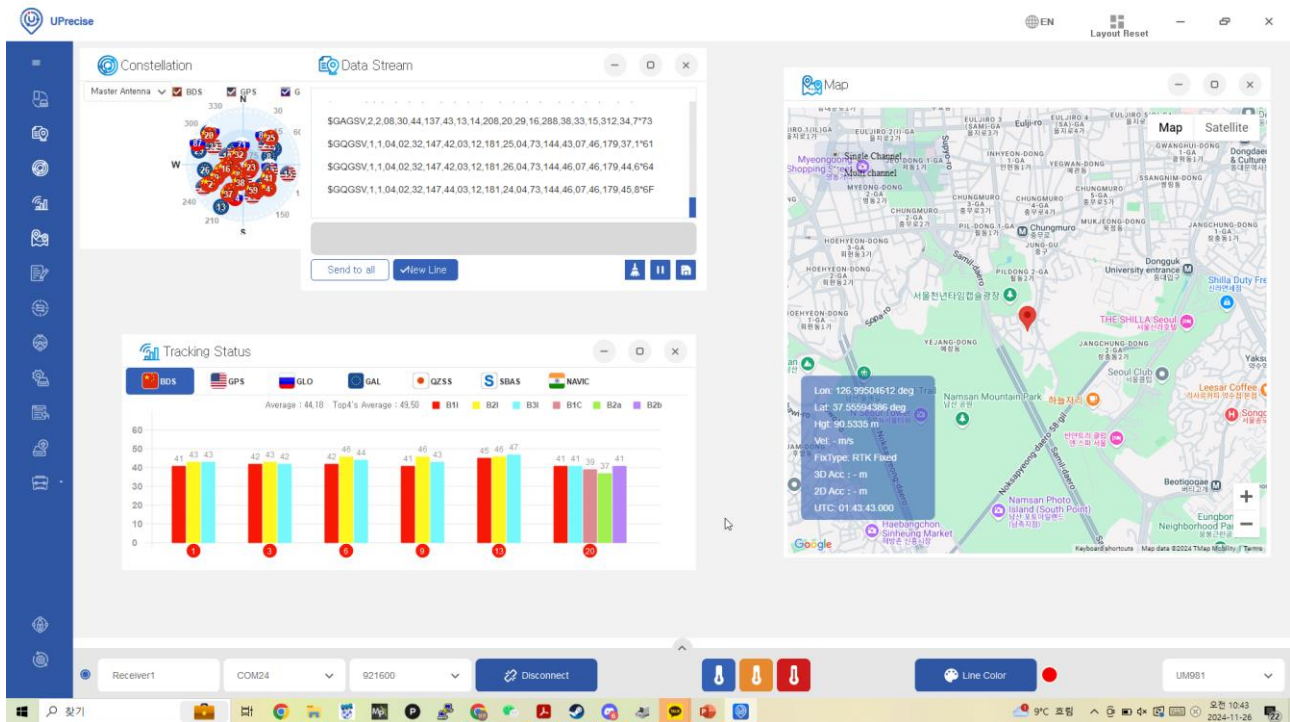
UPrecise

EN

Layout Reset

Constellation

Master Antenna BDS GPS G

N 330 30 300 W 240 210 S 150

Data Stream

$GAGSV,2,2,08,30,44,137,43,13,14,208,20,29,16,288,38,33,15,312,34,7*73

$GQGSV,1,1,04,02,32,147,42,03,12,181,25,04,73,144,43,07,46,179,37,1*61

$GQGSV,1,1,04,02,32,147,42,03,12,181,26,04,73,144,46,07,46,179,44,6*64

$GQGSV,1,1,04,02,32,147,44,03,12,181,24,04,73,144,46,07,46,179,45,8*6F

Send to all

New Line

Map

Map Satellite

Single Channel

Multi channel

Lon: 126.99504612 deg
Lat: 37.55594386 deg
Hgt: 90.5335 m
Vel: - m/s
FixType: RTK Fixed
3D Acc : - m
2D Acc : - m
UTC: 01:43:43.000

Namsan Mountain Park

Seoul Club

THE SHILLA Seoul

Dongguk University entrance

Namsan Photo Island (South Point)

Haebangchon Sinheung Market

Chungmuro

Keyboard shortcuts Map data ©2024 TMap Mobility Terms

Tracking Status

BDS GPS GLO GAL QZSS SBAS NAVIC

Average : 44.18 Top4's Average : 49.50 B1I B2I B3I B1C B2a B2b

60
50
40
30
20
10
0

41 43 43
42 43 42
42 46 44
41 46 43
45 46 47
41 41 39 37 41

1 3 6 9 13 20

Receiver1

COM24

921600

Disconnect

Line Color

UM981

찾기

9°C 흐림

오전 10:43
2024-11-26